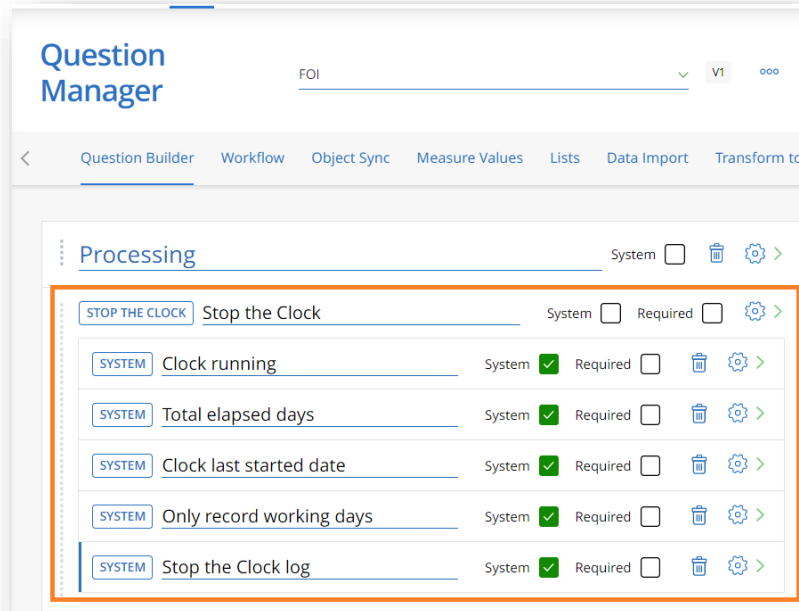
Question Manager

FOI

V1

Question Builder Workflow Object Sync Measure Values Lists Data Import Transform to

Processing System

STOP THE CLOCK Stop the Clock System Required

SYSTEM Clock running System Required

SYSTEM Total elapsed days System Required

SYSTEM Clock last started date System Required

SYSTEM Only record working days System Required

SYSTEM Stop the Clock log System Required